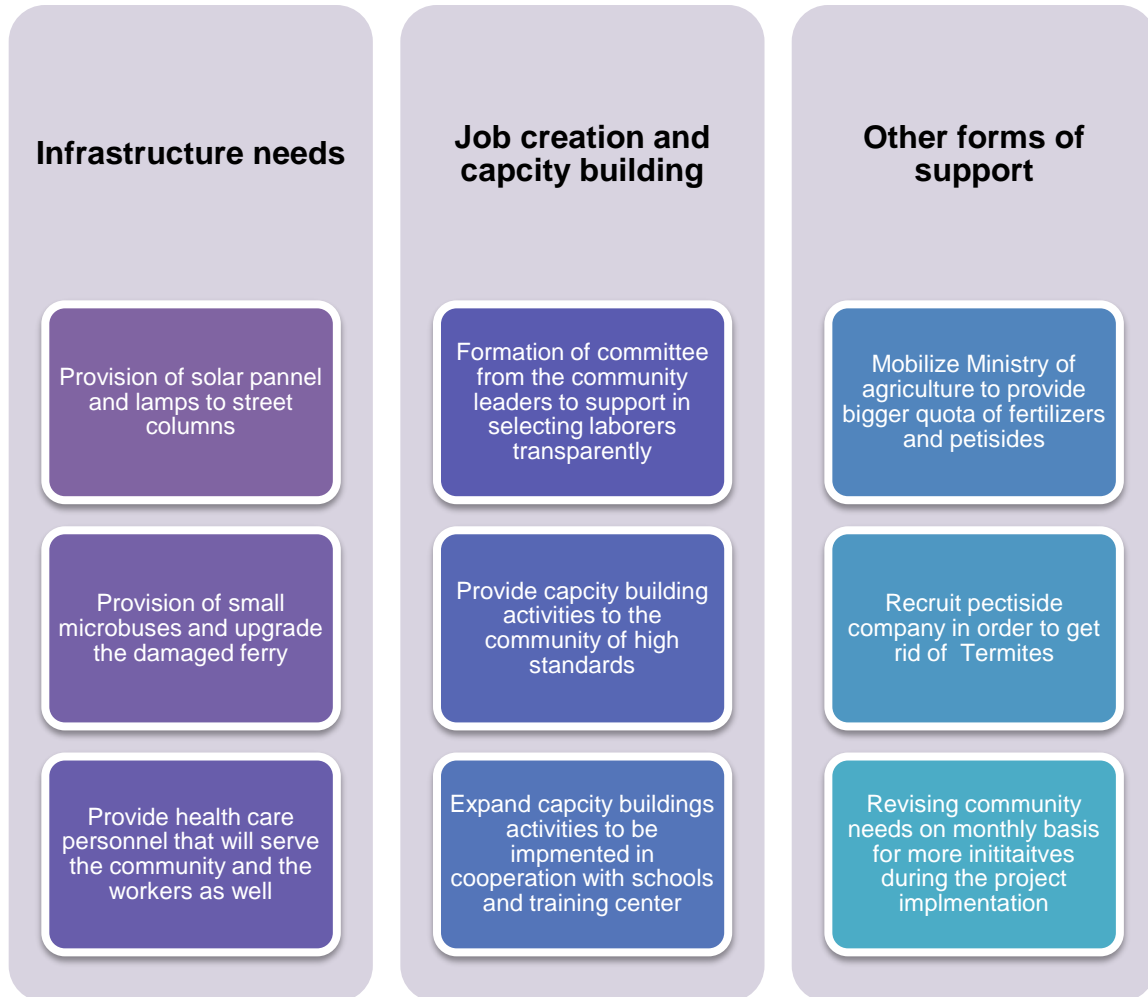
Infrastructure needs

Provision of solar pannel and lamps to street columns

Provision of small microbuses and upgrade the damaged ferry

Provide health care personnel that will serve the community and the workers as well

Job creation and capcity building

Formation of committee from the community leaders to support in selecting laborers transparently

Provide capcity building activities to the community of high standards

Expand capcity buildings activities to be impmented in cooperation with schools and training center

Other forms of support

Mobilize Ministry of agriculture to provide bigger quota of fertilizers and petisides

Recruit pectiside company in order to get rid of Termites

Revising community needs on monthly basis for more inititaitves during the project implmentation